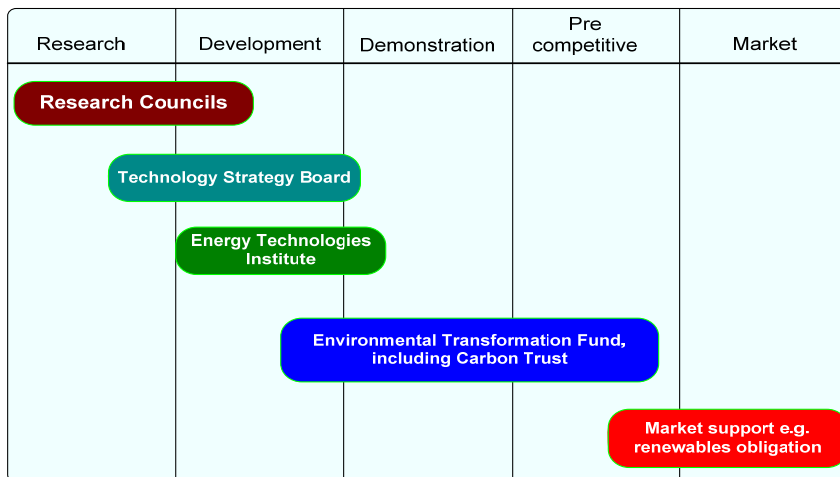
| Research | Development | Demonstration | Pre competitive | Market |
|---|---|---|---|---|

Research Councils

Technology Strategy Board

Energy Technologies Institute

Environmental Transformation Fund, including Carbon Trust

Market support e.g. renewables obligation